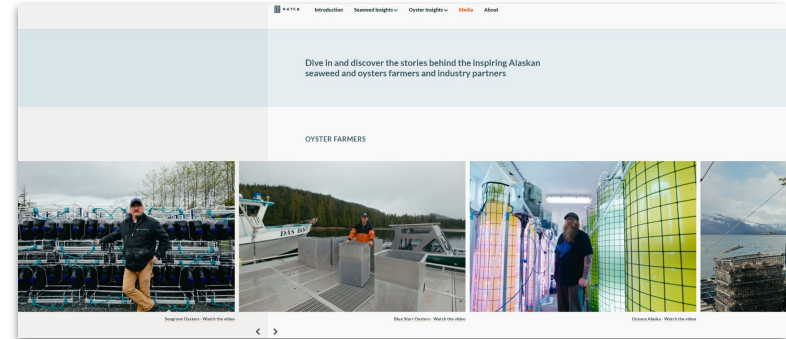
HATCH Introduction Seaweed Insights Oyster Insights Media About

Dive in and discover the stories behind the inspiring Alaskan seaweed and oysters farmers and industry partners

OYSTER FARMERS

Seagrove Oysters - Watch the video

DAS BOOT

Blue Starr Oysters - Watch the video

Oceans Alaska - Watch the video

< >